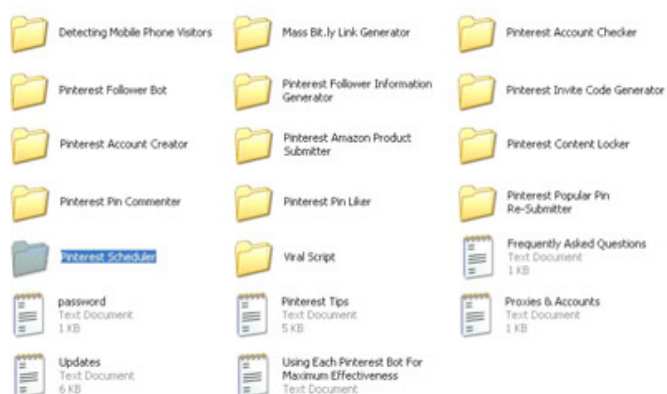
Detecting Mobile Phone Visitors

Mass Bit.ly Link Generator

Pinterest Account Checker

Pinterest Follower Bot

Pinterest Follower Information Generator

Pinterest Invite Code Generator

Pinterest Account Creator

Pinterest Amazon Product Submitter

Pinterest Content Locker

Pinterest Pin Commenter

Pinterest Pin Liker

Pinterest Popular Pin Re-Submitter

Pinterest Scheduler

Viral Script

Frequently Asked Questions
Text Document
1 KB

password
Text Document
1 KB

Pinterest Tips
Text Document
5 KB

Proxies & Accounts
Text Document
1 KB

Updates
Text Document
6 KB

Using Each Pinterest Bot For Maximum Effectiveness
Text Document